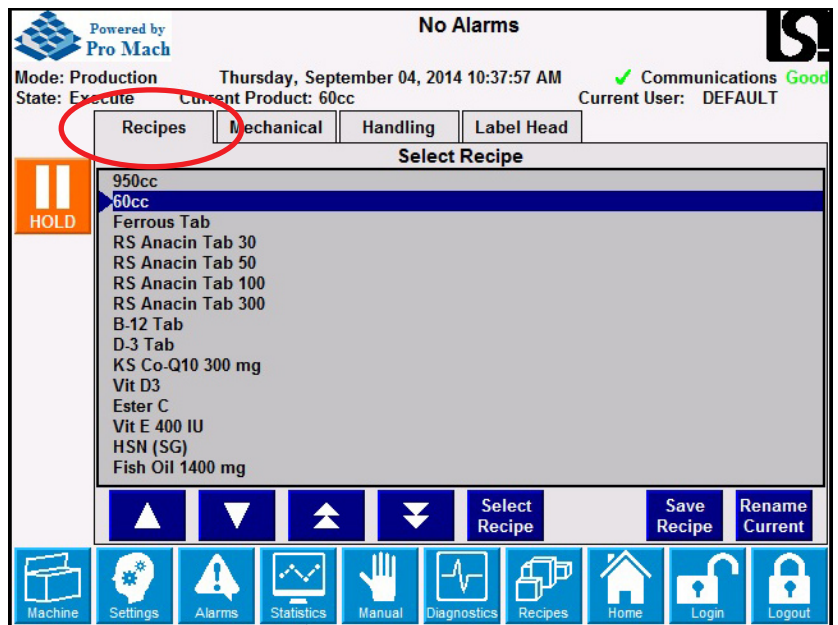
Powered by
Pro Mach

No Alarms

Mode: Production
State: Execute

Thursday, September 04, 2014 10:37:57 AM
Current Product: 60cc

Communications Good
Current User: DEFAULT

Recipes | Mechanical | Handling | Label Head

HOLD

Select Recipe

950cc
60cc
Ferrous Tab
RS Anacin Tab 30
RS Anacin Tab 50
RS Anacin Tab 100
RS Anacin Tab 300
B-12 Tab
D-3 Tab
KS Co-Q10 300 mg
Vit D3
Ester C
Vit E 400 IU
HSN (SG)
Fish Oil 1400 mg

Select Recipe

Save Recipe

Rename Current

Machine
Settings
Alarms
Statistics
Manual
Diagnostics
Recipes
Home
Login
Logout